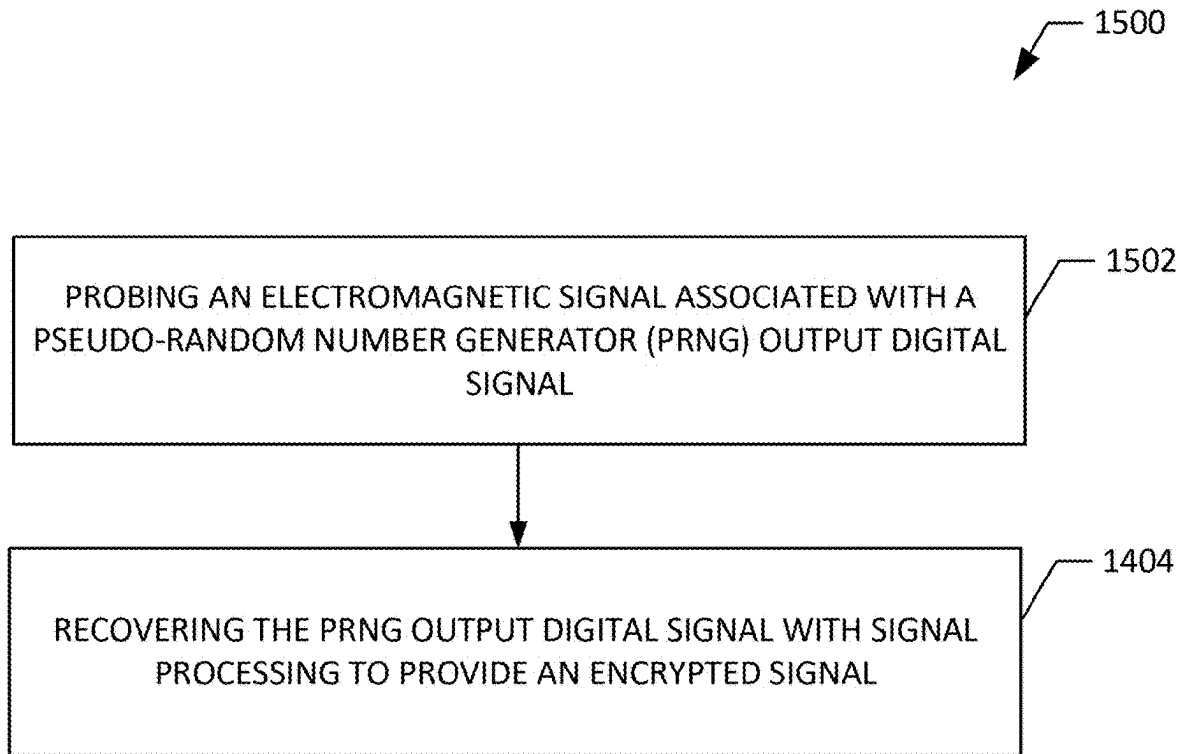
1500

1502

PROBING AN ELECTROMAGNETIC SIGNAL ASSOCIATED WITH A PSEUDO-RANDOM NUMBER GENERATOR (PRNG) OUTPUT DIGITAL SIGNAL

1404

RECOVERING THE PRNG OUTPUT DIGITAL SIGNAL WITH SIGNAL PROCESSING TO PROVIDE AN ENCRYPTED SIGNAL